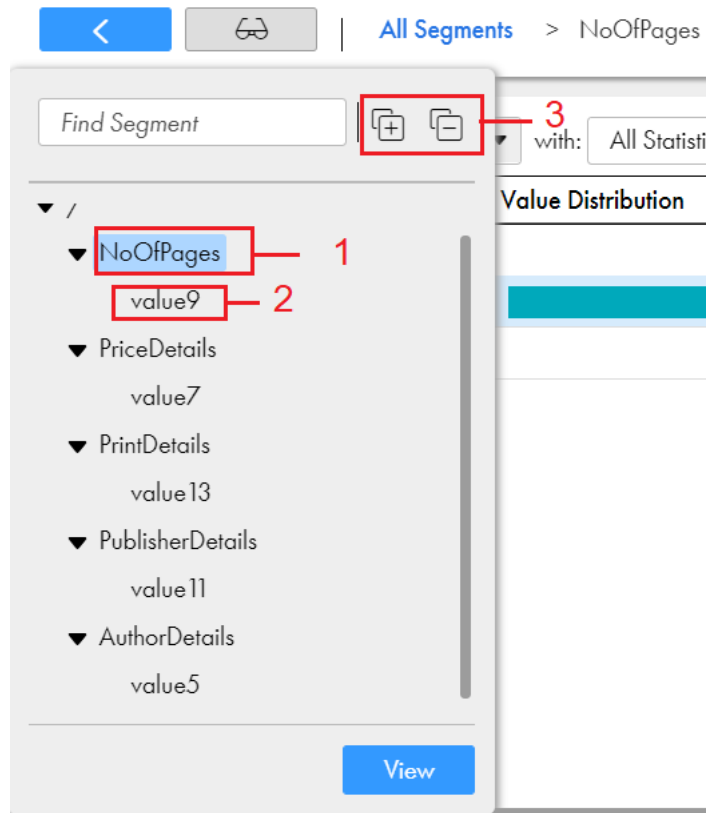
All Segments > NoOfPages

Find Segment

3

with: All Statisti

Value Distribution

/

NoOfPages 1

value9 2

PriceDetails

value7

PrintDetails

value13

PublisherDetails

value11

AuthorDetails

value5

View